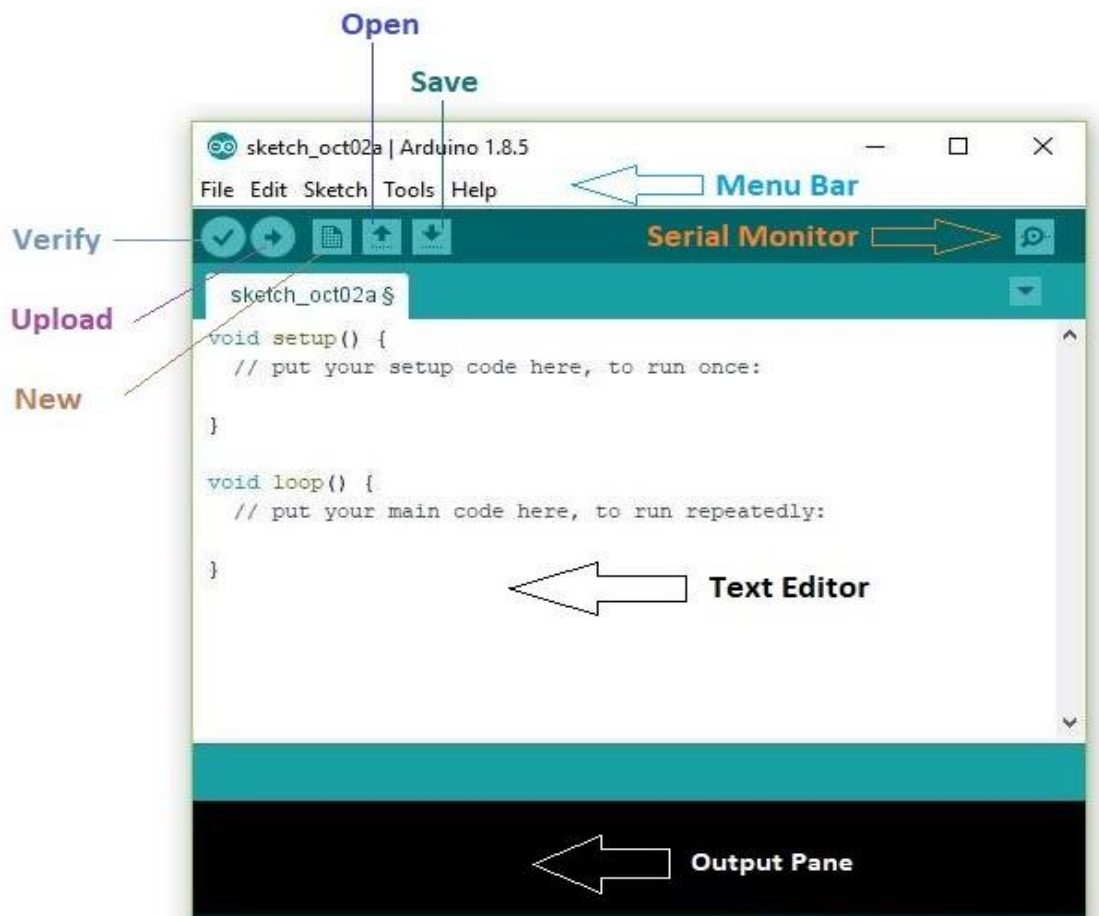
Open

Save

sketch_oct02a | Arduino 1.8.5

File Edit Sketch Tools Help

Menu Bar

Verify

Serial Monitor

Upload

sketch_oct02a §

New

void setup() {
  // put your setup code here, to run once:

}

void loop() {
  // put your main code here, to run repeatedly:

}

Text Editor

Output Pane